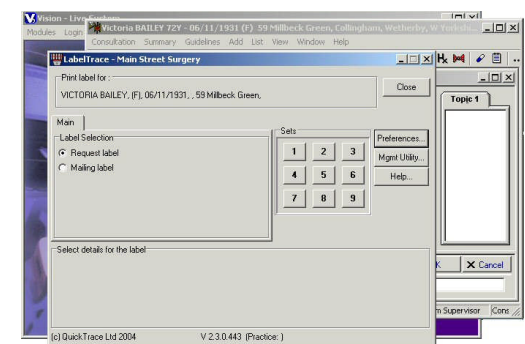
Vision - Live System
Modules Login
Victoria BAILEY 72Y - 06/11/1931 (F) 59 Millbeck Green, Collingham, Wetherby, W Yorkshi...
Consultation Summary Guidelines Add List View Window Help
LabelTrace - Main Street Surgery
Print label for :
VICTORIA BAILEY, (F), 06/11/1931, , 59 Millbeck Green,
Close
Main
Label Selection
Request label
Mailing label
Sets
1 2 3
4 5 6
7 8 9
Preferences...
Mgmt Utility...
Help...
Topic 1
Select details for the label
K
Cancel
m Supervisor
Cons
(c) QuickTrace Ltd 2004
V 2.3.0.443 (Practice: )